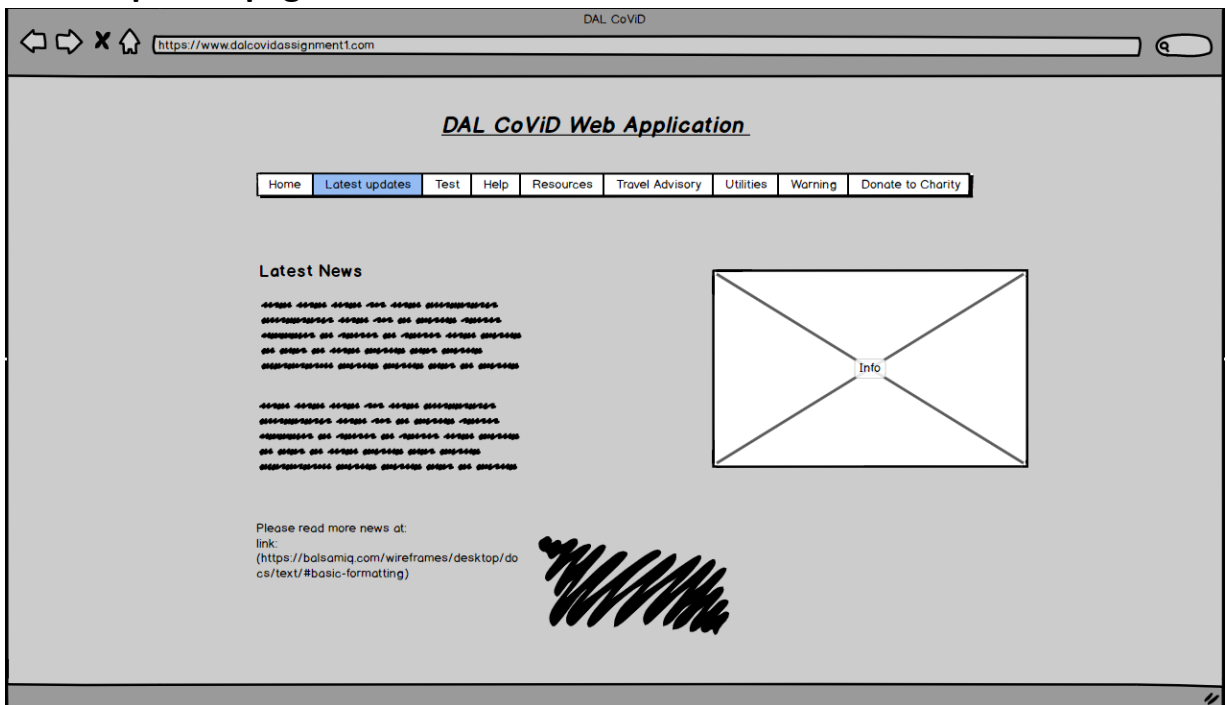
DAL CoViD

https://www.dalcovidassignment1.com

DAL CoViD Web Application

| Home | Latest updates | Test | Help | Resources | Travel Advisory | Utilities | Warning | Donate to Charity |
|---|---|---|---|---|---|---|---|---|

Latest News

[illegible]

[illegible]

Info

Please read more news at: link: (https://balsamiq.com/wireframes/desktop/docs/text/#basic-formatting)